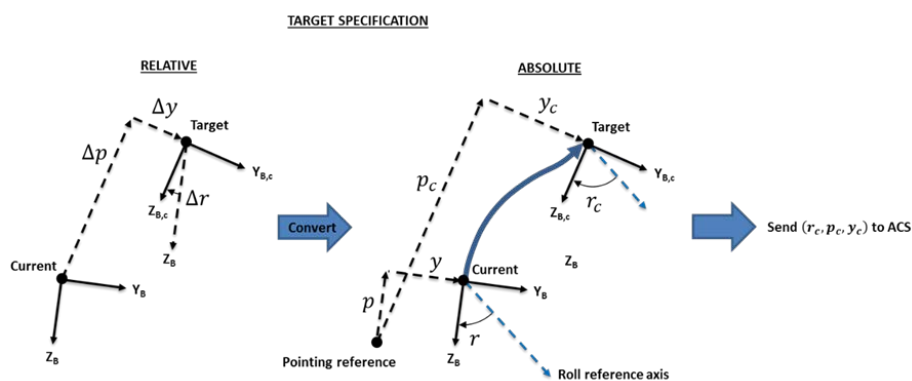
TARGET SPECIFICATION

RELATIVE

$\Delta y$

Target

$\Delta p$

$Y_{B,c}$

$Z_{B,c}$

$\Delta r$

$Z_B$

Current

$Y_B$

$Z_B$

Convert

ABSOLUTE

$y_c$

Target

$p_c$

$Y_{B,c}$

$Z_{B,c}$

$r_c$

$Z_B$

$y$

Current

$p$

$Y_B$

$r$

Pointing reference

$Z_B$

Roll reference axis

Send $(r_c, p_c, y_c)$ to ACS